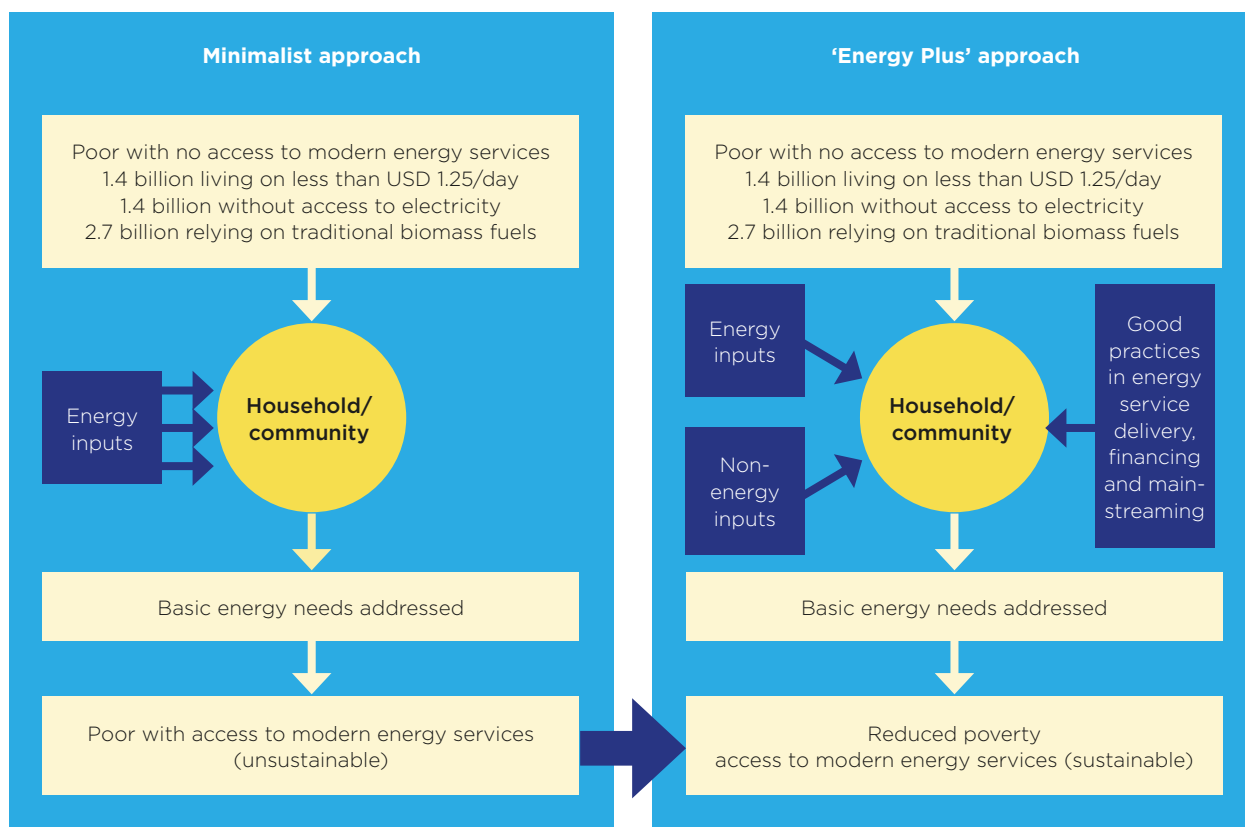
Minimalist approach

Poor with no access to modern energy services
1.4 billion living on less than USD 1.25/day
1.4 billion without access to electricity
2.7 billion relying on traditional biomass fuels

Energy inputs

Household/ community

Basic energy needs addressed

Poor with access to modern energy services (unsustainable)

'Energy Plus' approach

Poor with no access to modern energy services
1.4 billion living on less than USD 1.25/day
1.4 billion without access to electricity
2.7 billion relying on traditional biomass fuels

Energy inputs

Non-energy inputs

Household/ community

Good practices in energy service delivery, financing and mainstreaming

Basic energy needs addressed

Reduced poverty
access to modern energy services (sustainable)